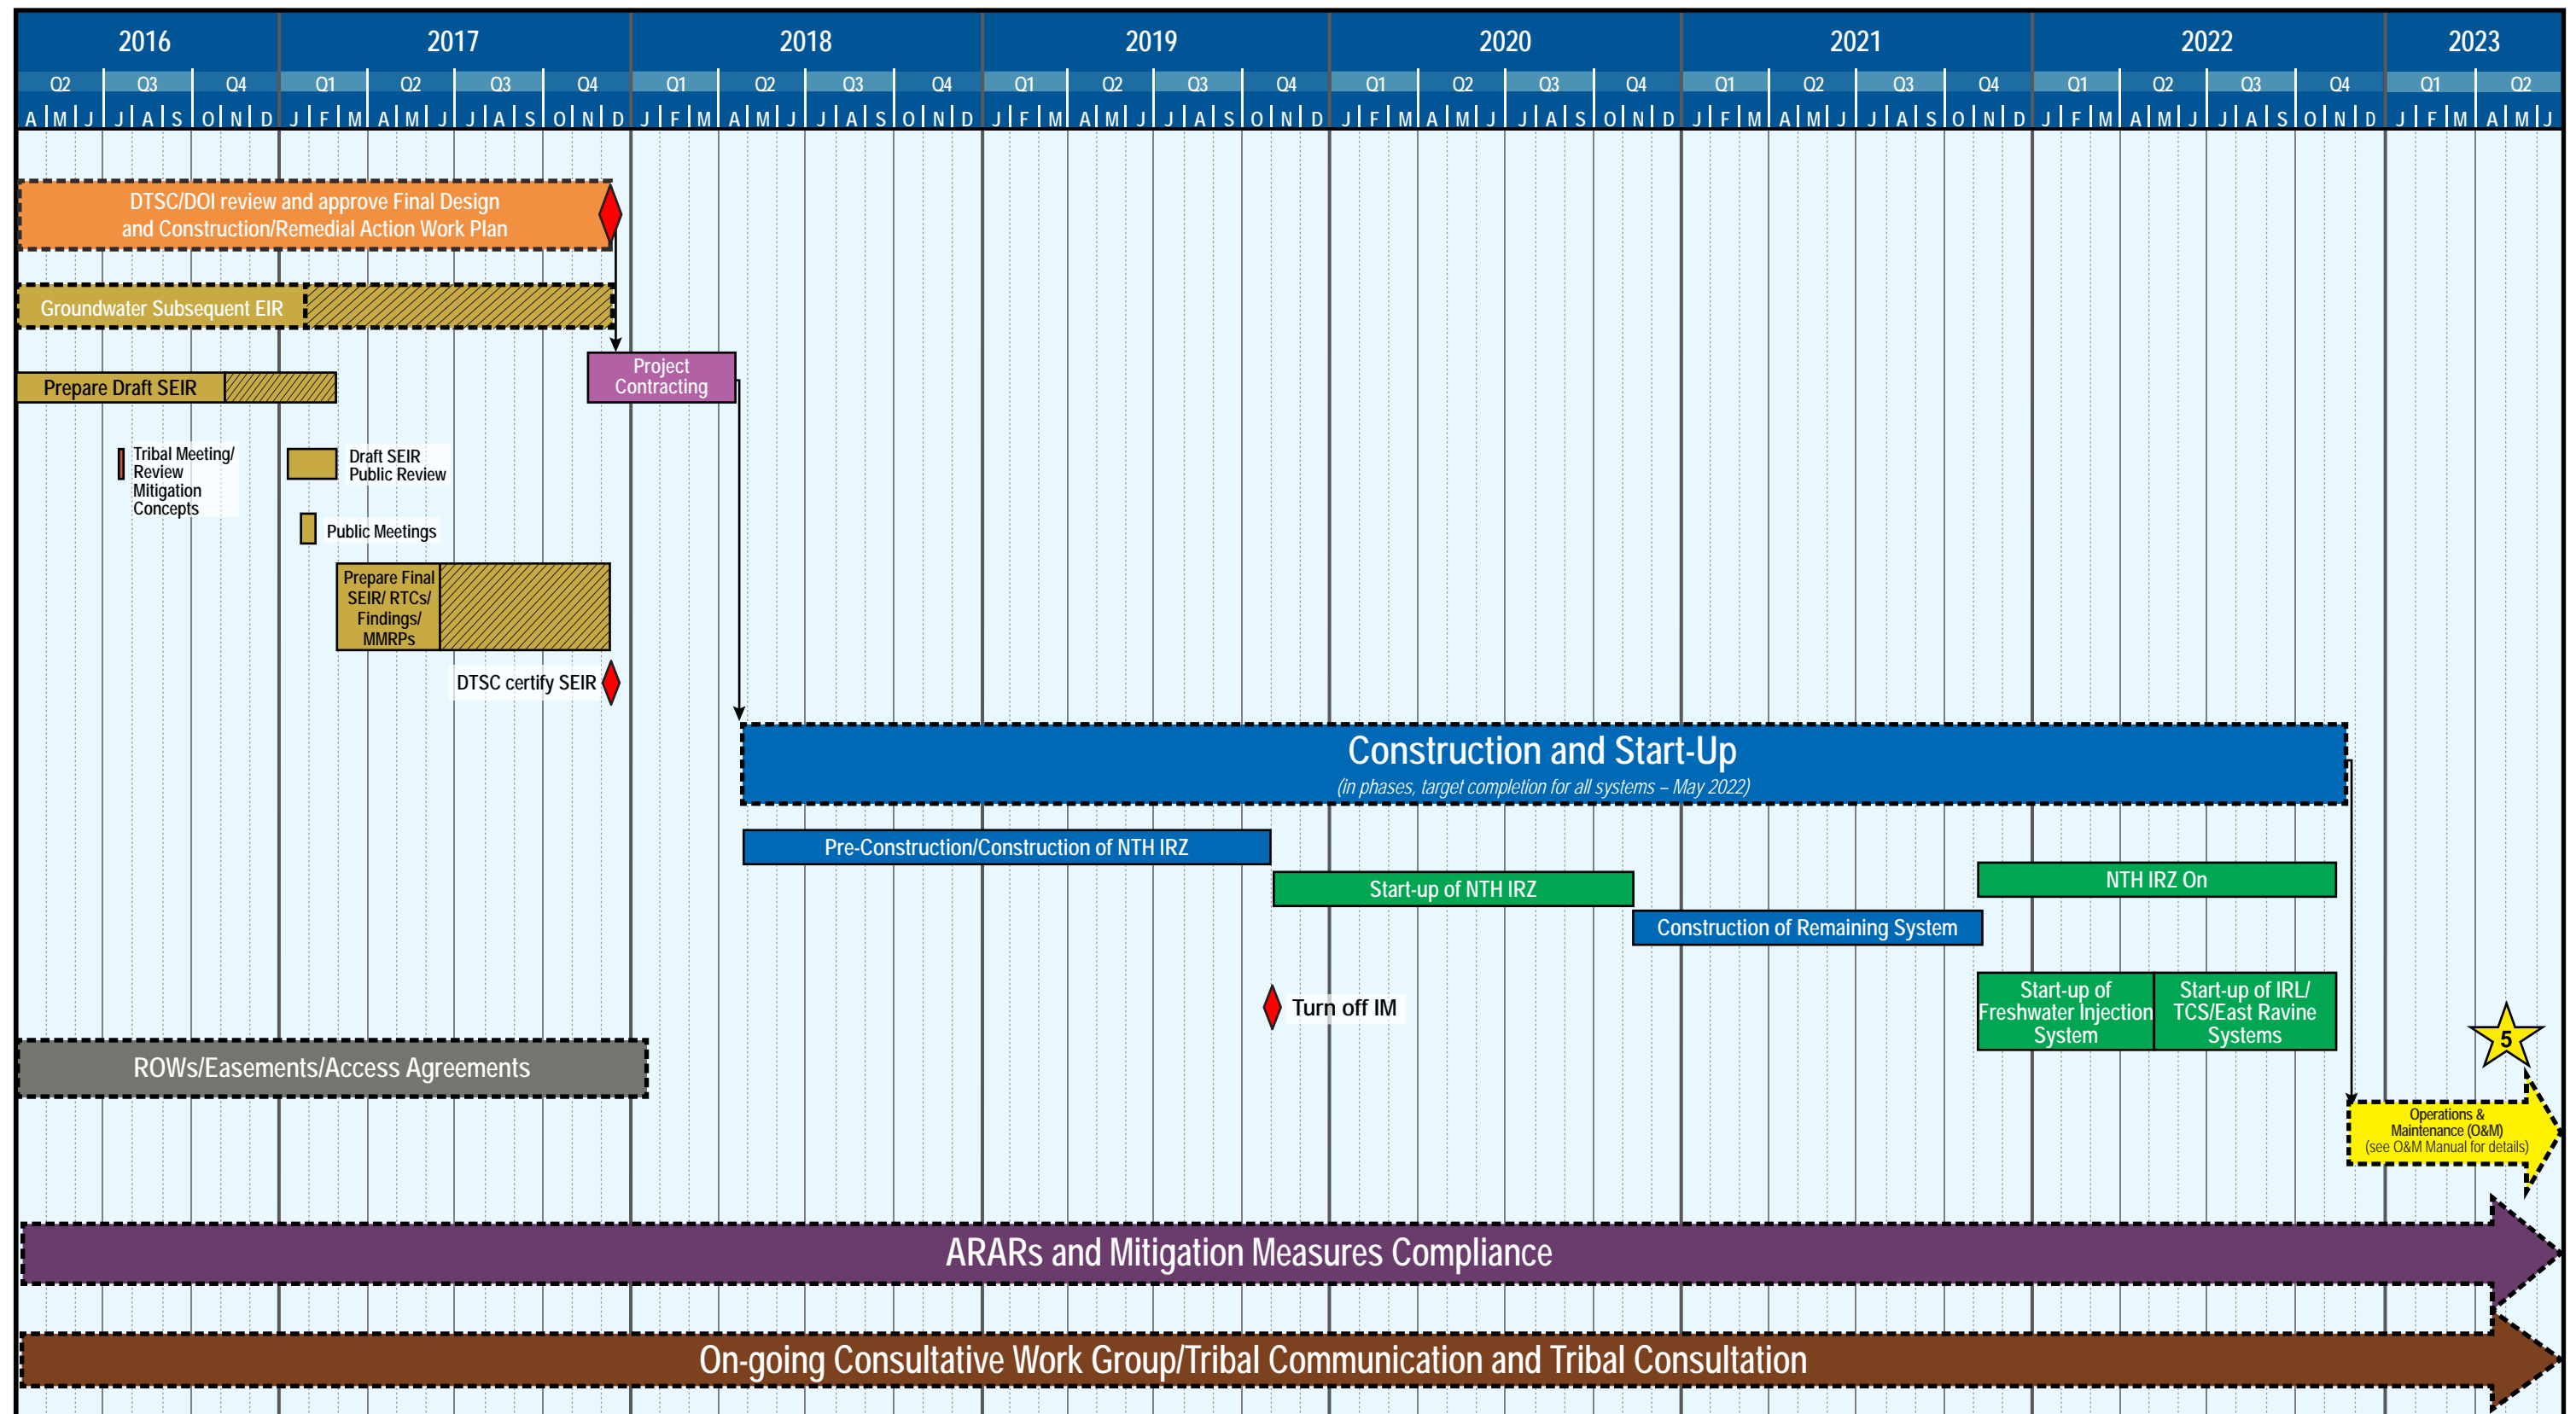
2016 2017 2018 2019 2020 2021 2022 2023

Q2 Q3 Q4 Q1 Q2 Q3 Q4 Q1 Q2 Q3 Q4 Q1 Q2 Q3 Q4 Q1 Q2 Q3 Q4 Q1 Q2 Q3 Q4 Q1 Q2 Q3 Q4 Q1 Q2

A M J J A S O N D J F M A M J J A S O N D J F M A M J J A S O N D J F M A M J J A S O N D J F M A M J J A S O N D J F M A M J J A S O N D J F M A M J J A S O N D J F M A M J

DTSC/DOI review and approve Final Design and Construction/Remedial Action Work Plan

Groundwater Subsequent EIR

Project Contracting

Prepare Draft SEIR

Tribal Meeting/ Review Mitigation Concepts

Draft SEIR Public Review

Public Meetings

Prepare Final SEIR/ RTCs/ Findings/ MMRPs

DTSC certify SEIR

Construction and Start-Up
(in phases, target completion for all systems – May 2022)

Pre-Construction/Construction of NTH IRZ

Start-up of NTH IRZ

Construction of Remaining System

NTH IRZ On

Turn off IM

Start-up of Freshwater Injection System

Start-up of IRL/ TCS/East Ravine Systems

5

ROWs/Easements/Access Agreements

Operations & Maintenance (O&M) (see O&M Manual for details)

ARARs and Mitigation Measures Compliance

On-going Consultative Work Group/Tribal Communication and Tribal Consultation